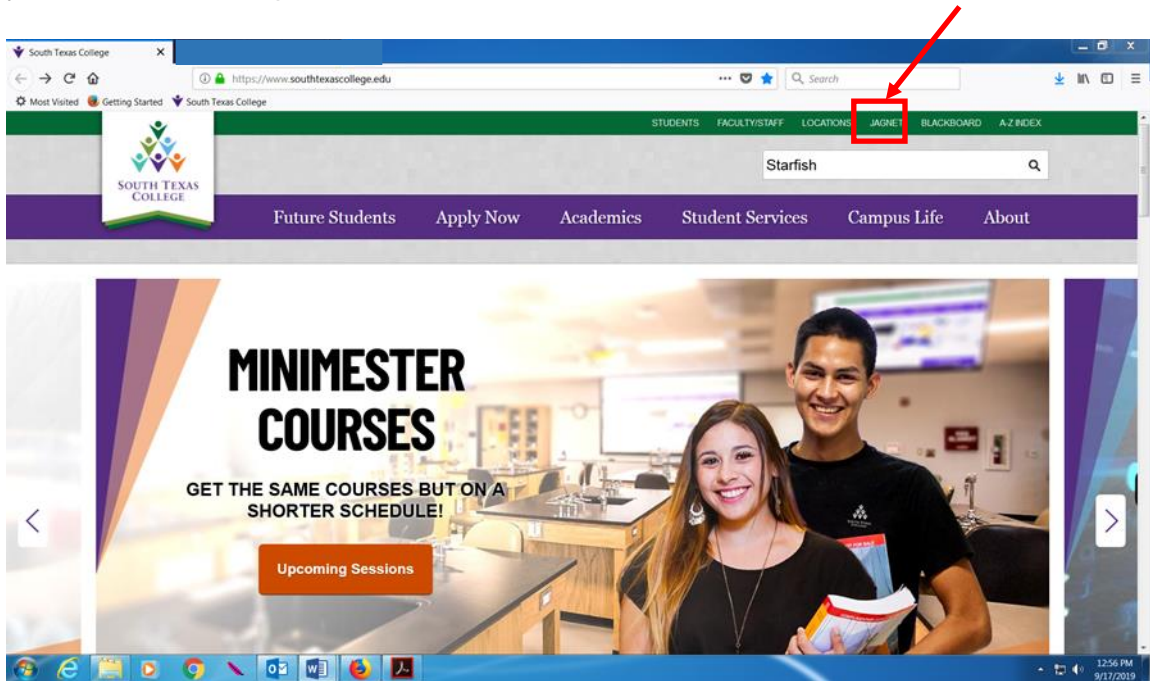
South Texas College ×

https://www.southtexascollege.edu

Search

Most Visited Getting Started South Texas College

STUDENTS FACULTY/STAFF LOCATIONS JAGNET BLACKBOARD A-Z INDEX

SOUTH TEXAS COLLEGE

Starfish

Future Students Apply Now Academics Student Services Campus Life About

MINIMESTER COURSES

GET THE SAME COURSES BUT ON A SHORTER SCHEDULE!

Upcoming Sessions

12:56 PM 9/17/2019